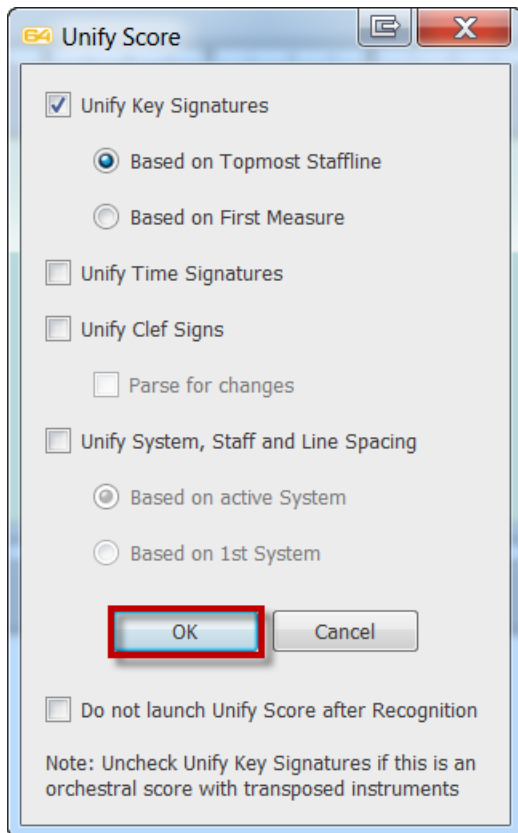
64 Unify Score

Unify Key Signatures

Based on Topmost Staffline

Based on First Measure

Unify Time Signatures

Unify Clef Signs

Parse for changes

Unify System, Staff and Line Spacing

Based on active System

Based on 1st System

OK

Cancel

Do not launch Unify Score after Recognition

Note: Uncheck Unify Key Signatures if this is an orchestral score with transposed instruments